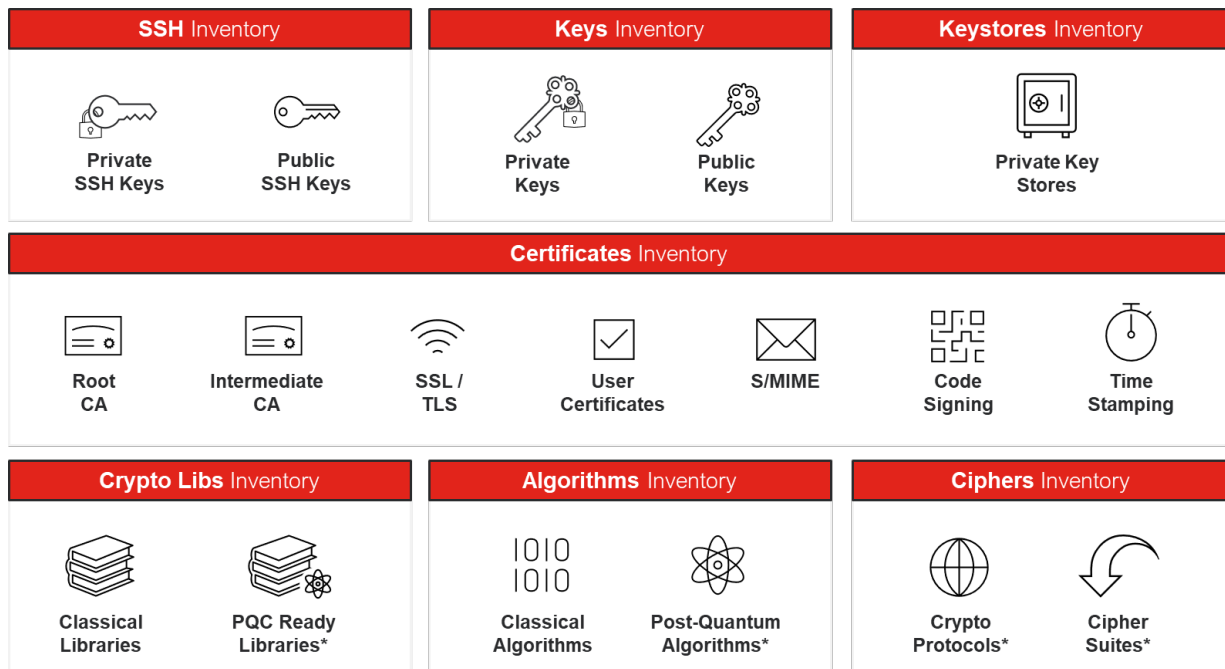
SSH Inventory

Private SSH Keys

Public SSH Keys

Keys Inventory

Private Keys

Public Keys

Keystores Inventory

Private Key Stores

Certificates Inventory

Root CA

Intermediate CA

SSL / TLS

User Certificates

S/MIME

Code Signing

Time Stamping

Crypto Libs Inventory

Classical Libraries

PQC Ready Libraries*

Algorithms Inventory

1010
1010

Classical Algorithms

Post-Quantum Algorithms*

Ciphers Inventory

Crypto Protocols*

Cipher Suites*